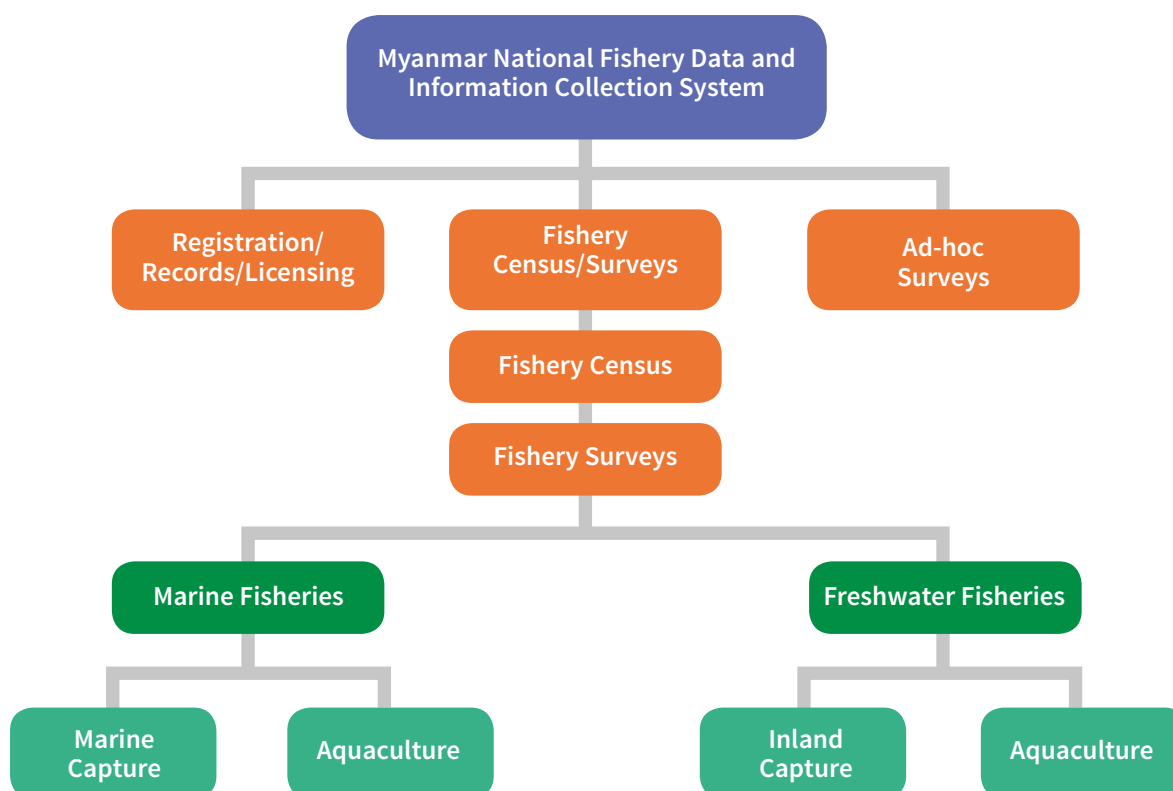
Myanmar National Fishery Data and Information Collection System

Registration/ Records/Licensing

Fishery Census/Surveys

Ad-hoc Surveys

Fishery Census

Fishery Surveys

Marine Fisheries

Freshwater Fisheries

Marine Capture

Aquaculture

Inland Capture

Aquaculture